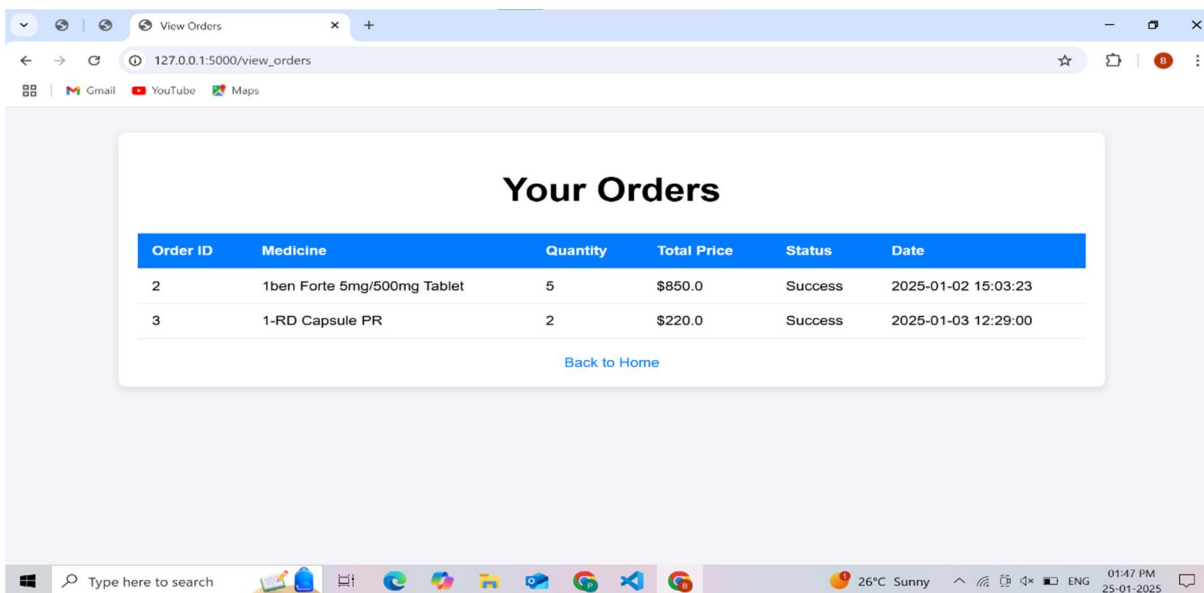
View Orders
127.0.0.1:5000/view_orders
Gmail YouTube Maps

Your Orders

| Order ID | Medicine | Quantity | Total Price | Status | Date |
|---|---|---|---|---|---|
| 2 | 1ben Forte 5mg/500mg Tablet | 5 | \$850.0 | Success | 2025-01-02 15:03:23 |
| 3 | 1-RD Capsule PR | 2 | \$220.0 | Success | 2025-01-03 12:29:00 |

Back to Home

Type here to search
26°C Sunny ENG 01:47 PM 25-01-2025